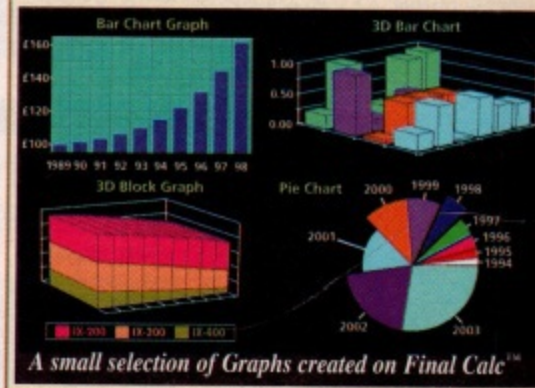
Bar Chart Graph

£160
£140
£120
£100

1989 90 91 92 93 94 95 96 97 98

3D Bar Chart

1.00
0.50
0.00

3D Block Graph

IX-200 IX-200 IX-400

Pie Chart

2000 1999 1998 1997 1996 1995 1994 2001 2002 2003

A small selection of Graphs created on Final Calc™